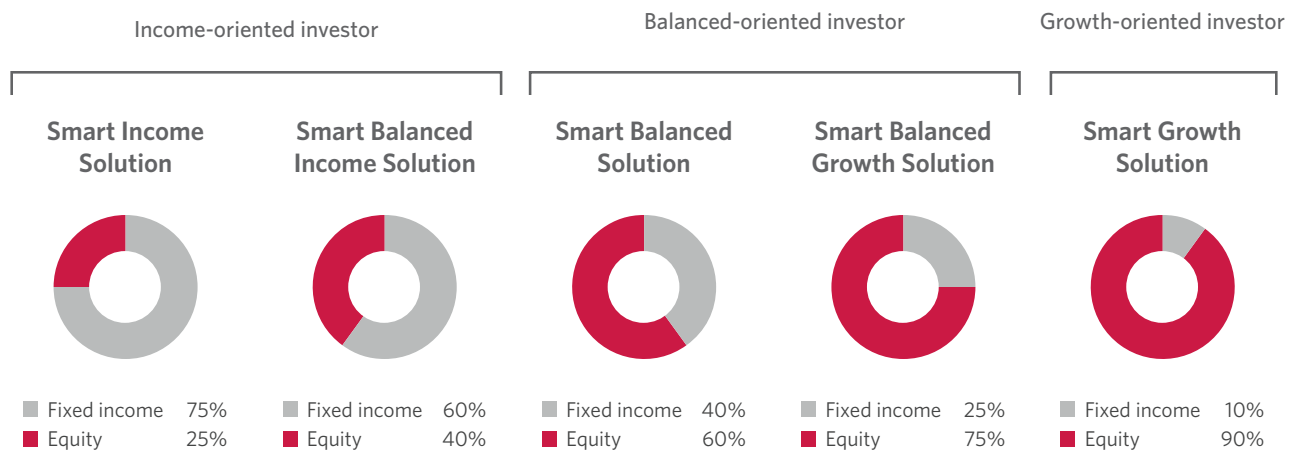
Income-oriented investor

Balanced-oriented investor

Growth-oriented investor

Smart Income Solution

Fixed income 75%
Equity 25%

Smart Balanced Income Solution

Fixed income 60%
Equity 40%

Smart Balanced Solution

Fixed income 40%
Equity 60%

Smart Balanced Growth Solution

Fixed income 25%
Equity 75%

Smart Growth Solution

Fixed income 10%
Equity 90%